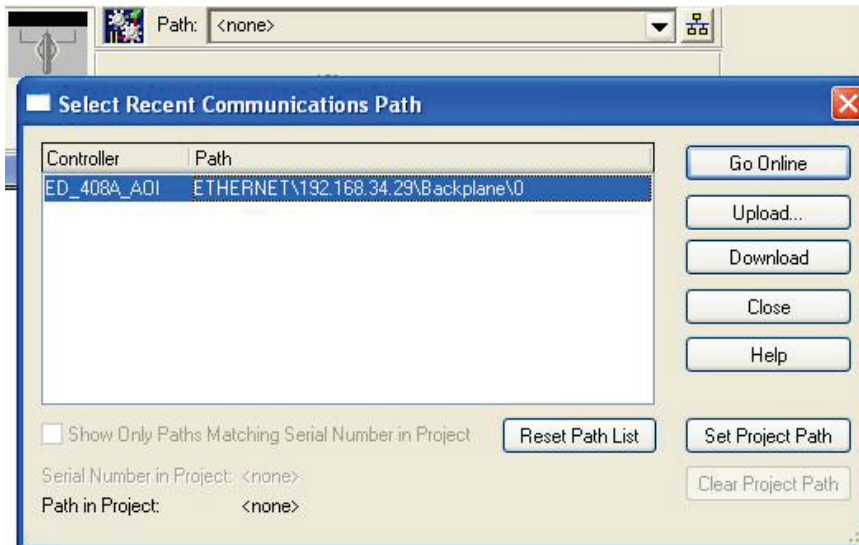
Path: <none>

Select Recent Communications Path

| Controller | Path |
|---|---|
| ED_408A_AOI | ETHERNET\192.168.34.29\Backplane\0 |

Go Online

Upload...

Download

Close

Help

Show Only Paths Matching Serial Number in Project

Reset Path List

Set Project Path

Serial Number in Project: <none>

Clear Project Path

Path in Project: <none>